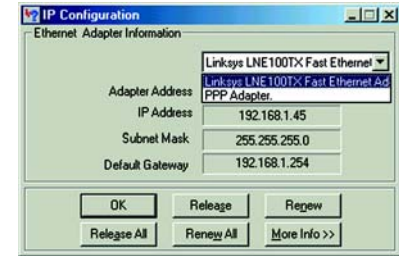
IP Configuration

Ethernet Adapter Information

Linksys LNE100TX Fast Ethernet

Linksys LNE100TX Fast Ethernet Ad
PPP Adapter.

Adapter Address

IP Address 192.168.1.45

Subnet Mask 255.255.255.0

Default Gateway 192.168.1.254

OK
Release
Renew
Release All
Renew All
More Info >>